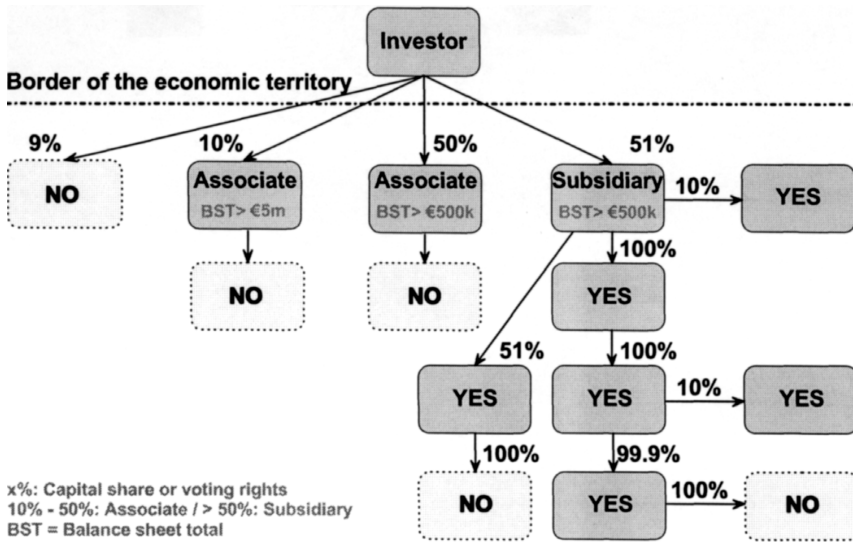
Investor

Border of the economic territory

9%
NO

10%
Associate
BST> €5m
NO

50%
Associate
BST> €500k
NO

51%
Subsidiary
BST> €500k

10%
YES

100%
YES

51%
YES

100%
NO

100%
YES

10%
YES

99.9%
YES

100%
NO

x%: Capital share or voting rights
10% - 50%: Associate / > 50%: Subsidiary
BST = Balance sheet total